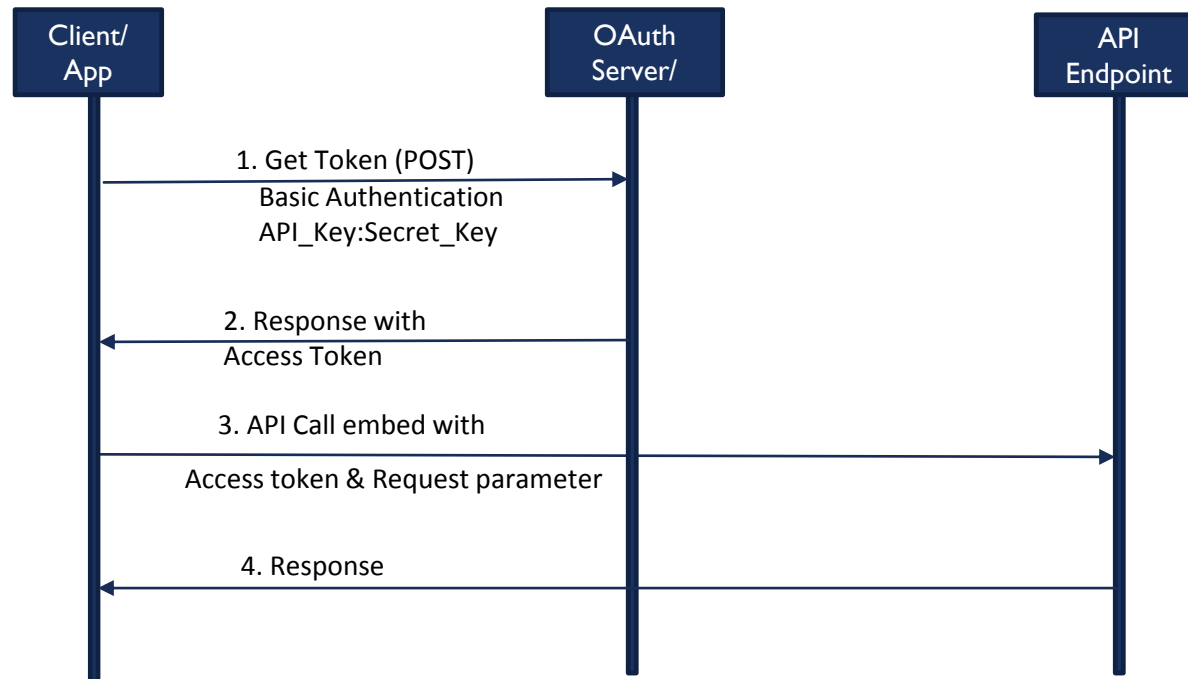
Client/
App

OAuth
Server/

API
Endpoint

1. Get Token (POST)
Basic Authentication
API_Key:Secret_Key

2. Response with
Access Token

3. API Call embed with
Access token & Request parameter

4. Response